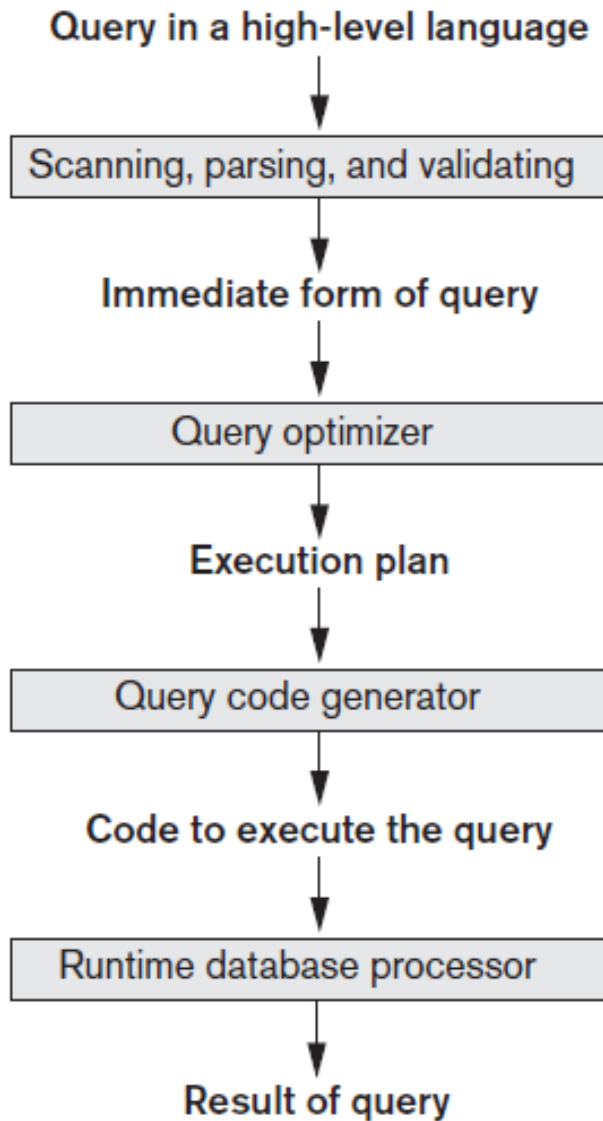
Query in a high-level language

Scanning, parsing, and validating

Immediate form of query

Query optimizer

Execution plan

Query code generator

Code to execute the query

Runtime database processor

Result of query